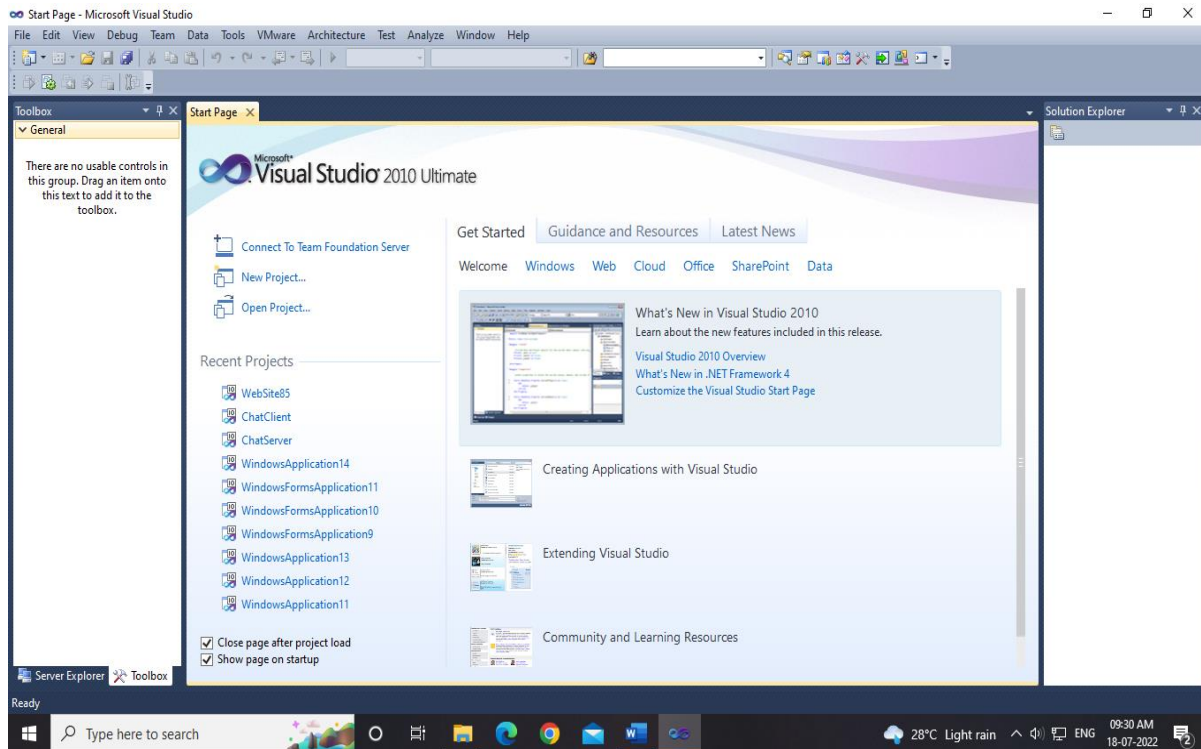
Start Page - Microsoft Visual Studio

File Edit View Debug Team Data Tools VMware Architecture Test Analyze Window Help

Toolbox

General

There are no usable controls in this group. Drag an item onto this text to add it to the toolbox.

Start Page

Microsoft® Visual Studio® 2010 Ultimate

Connect To Team Foundation Server

New Project...

Open Project...

Recent Projects

WebSite85

ChatClient

ChatServer

WindowsApplication14

WindowsFormsApplication11

WindowsFormsApplication10

WindowsFormsApplication9

WindowsApplication13

WindowsApplication12

WindowsApplication11

Close page after project load

Show page on startup

Get Started Guidance and Resources Latest News

Welcome Windows Web Cloud Office SharePoint Data

What's New in Visual Studio 2010

Learn about the new features included in this release.

Visual Studio 2010 Overview

What's New in .NET Framework 4

Customize the Visual Studio Start Page

Creating Applications with Visual Studio

Extending Visual Studio

Community and Learning Resources

Solution Explorer

Server Explorer Toolbox

Ready

Type here to search

28°C Light rain ENG 09:30 AM 18-07-2022